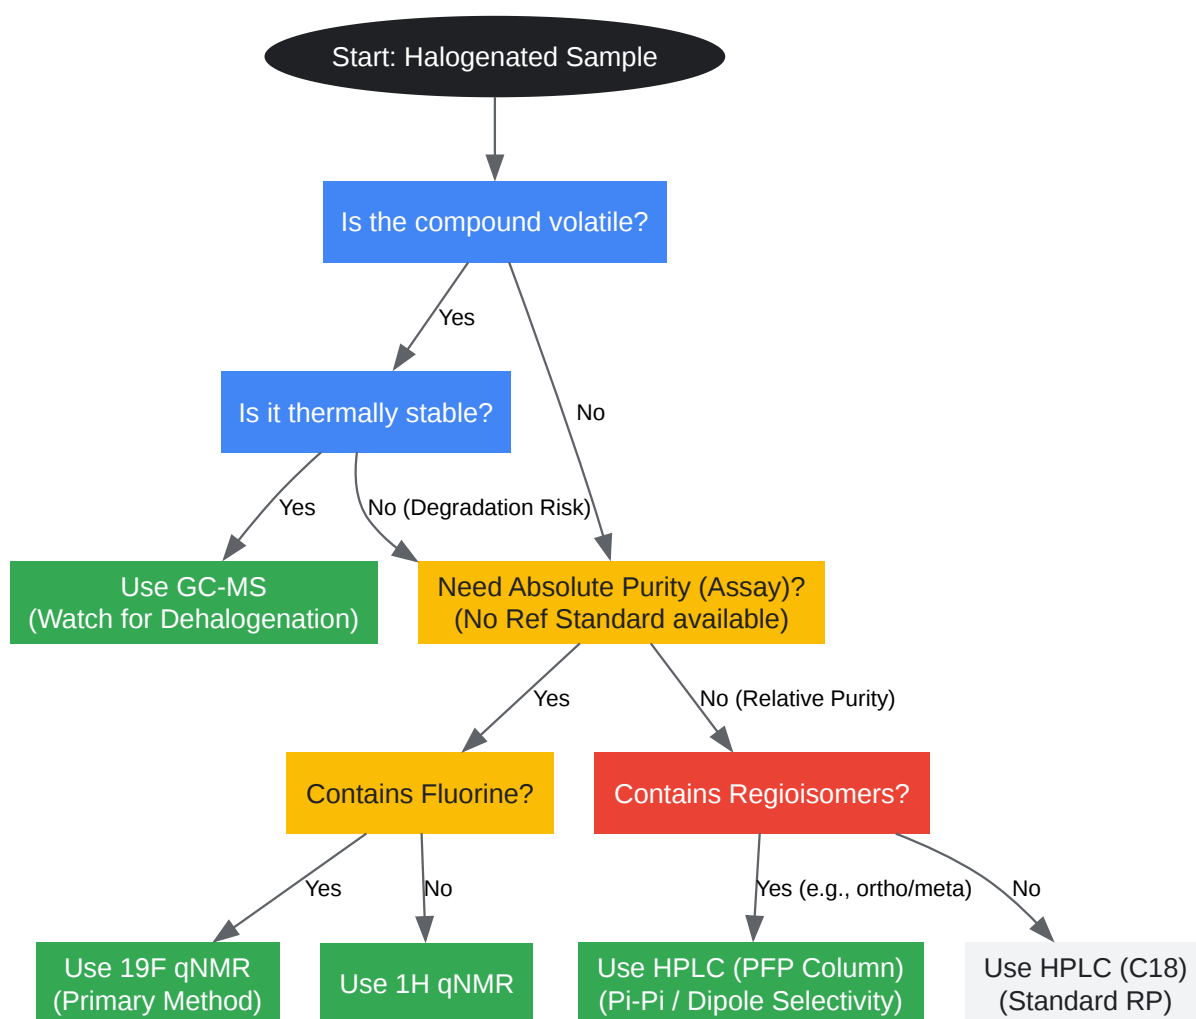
Start: Halogenated Sample

Is the compound volatile?

Yes

No

Is it thermally stable?

Yes

No (Degradation Risk)

Use GC-MS
(Watch for Dehalogenation)

Need Absolute Purity (Assay)?
(No Ref Standard available)

Yes

No (Relative Purity)

Contains Fluorine?

Contains Regioisomers?

Yes

No

Yes (e.g., ortho/meta)

No

Use 19F qNMR
(Primary Method)

Use 1H qNMR

Use HPLC (PFP Column)
(Pi-Pi / Dipole Selectivity)

Use HPLC (C18)
(Standard RP)